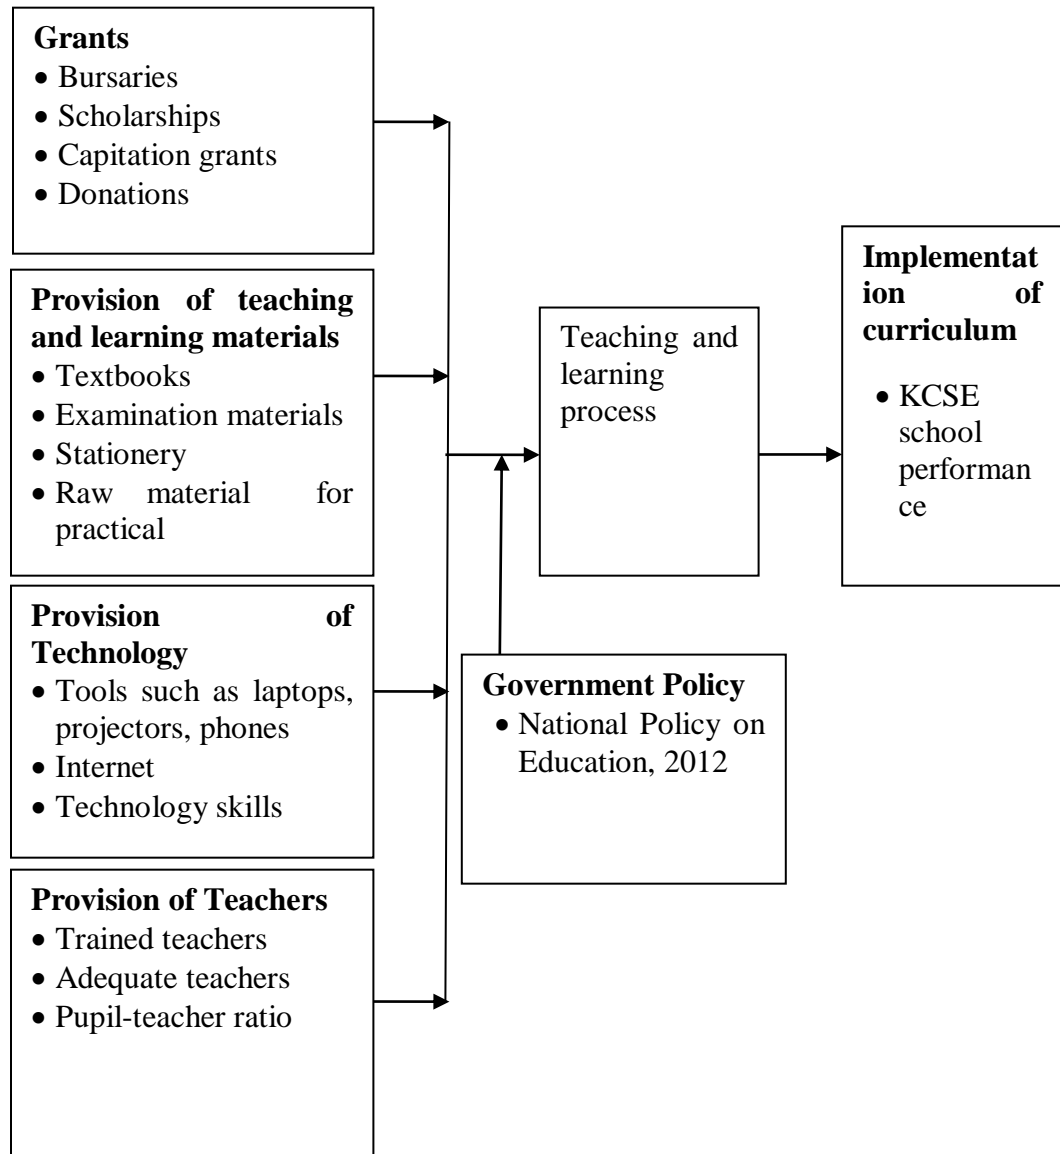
**Grants**
- Bursaries
- Scholarships
- Capitation grants
- Donations

**Provision of teaching and learning materials**
- Textbooks
- Examination materials
- Stationery
- Raw material for practical

**Provision of Technology**
- Tools such as laptops, projectors, phones
- Internet
- Technology skills

**Provision of Teachers**
- Trained teachers
- Adequate teachers
- Pupil-teacher ratio

Teaching and learning process

**Government Policy**
- National Policy on Education, 2012

**Implementation of curriculum**
- KCSE school performance